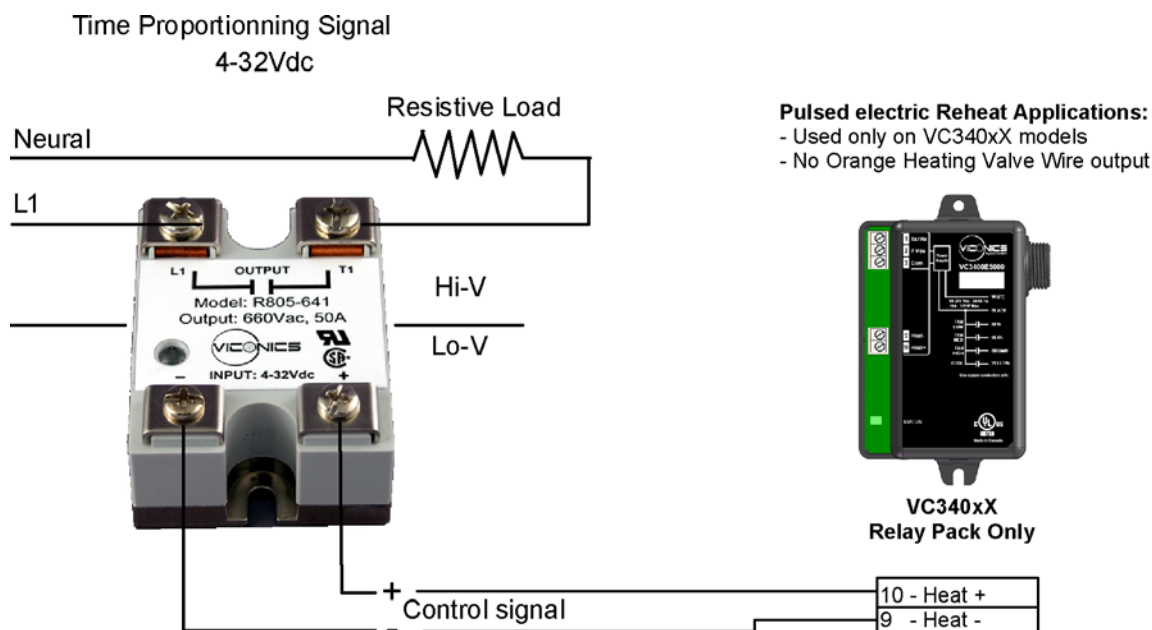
Time Proportionning Signal
4-32Vdc

Resistive Load

Neural

L1

L1 OUTPUT T1
Model: R805-641
Output: 660Vac, 50A
VICONICS
INPUT: 4-32Vdc
- +

Hi-V

Lo-V

Pulsed electric Reheat Applications:
- Used only on VC340xX models
- No Orange Heating Valve Wire output

VICONICS
VC3400E5000

VC340xX
Relay Pack Only

+
Control signal
-

10 - Heat +
9 - Heat -